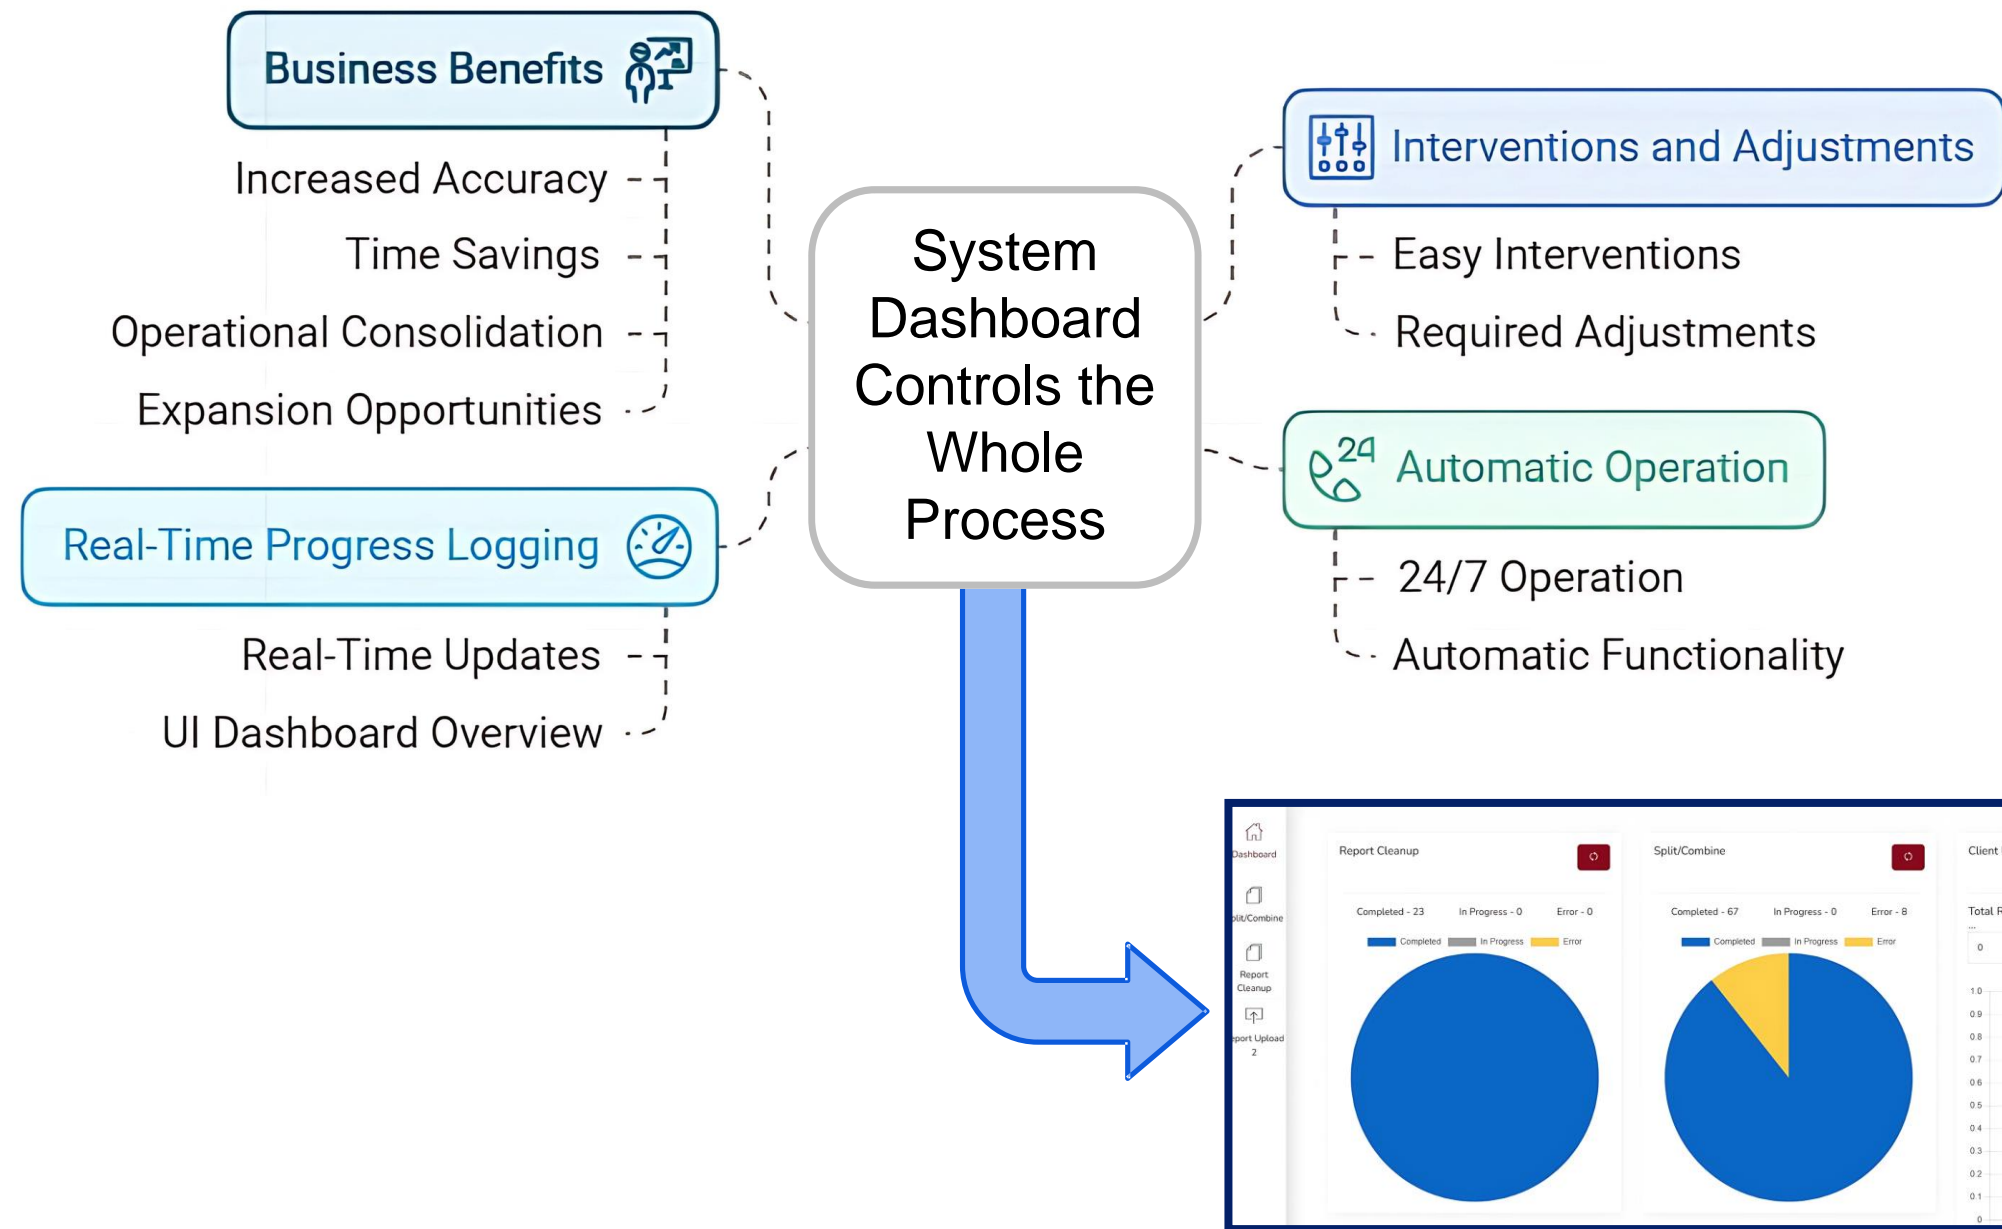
Business Benefits

Increased Accuracy

Time Savings

Operational Consolidation

Expansion Opportunities

Real-Time Progress Logging

Real-Time Updates

UI Dashboard Overview

System Dashboard Controls the Whole Process

Interventions and Adjustments

Easy Interventions

Required Adjustments

24

Automatic Operation

24/7 Operation

Automatic Functionality

Dashboard

plit/Combine

Report Cleanup

eport Upload 2

Report Cleanup

Completed - 23 In Progress - 0 Error - 0

Completed In Progress Error

Split/Combine

Completed - 67 In Progress - 0 Error - 8

Completed In Progress Error

Client

Total F

0

1.0
0.9
0.8
0.7
0.6
0.5
0.4
0.3
0.2
0.1
0